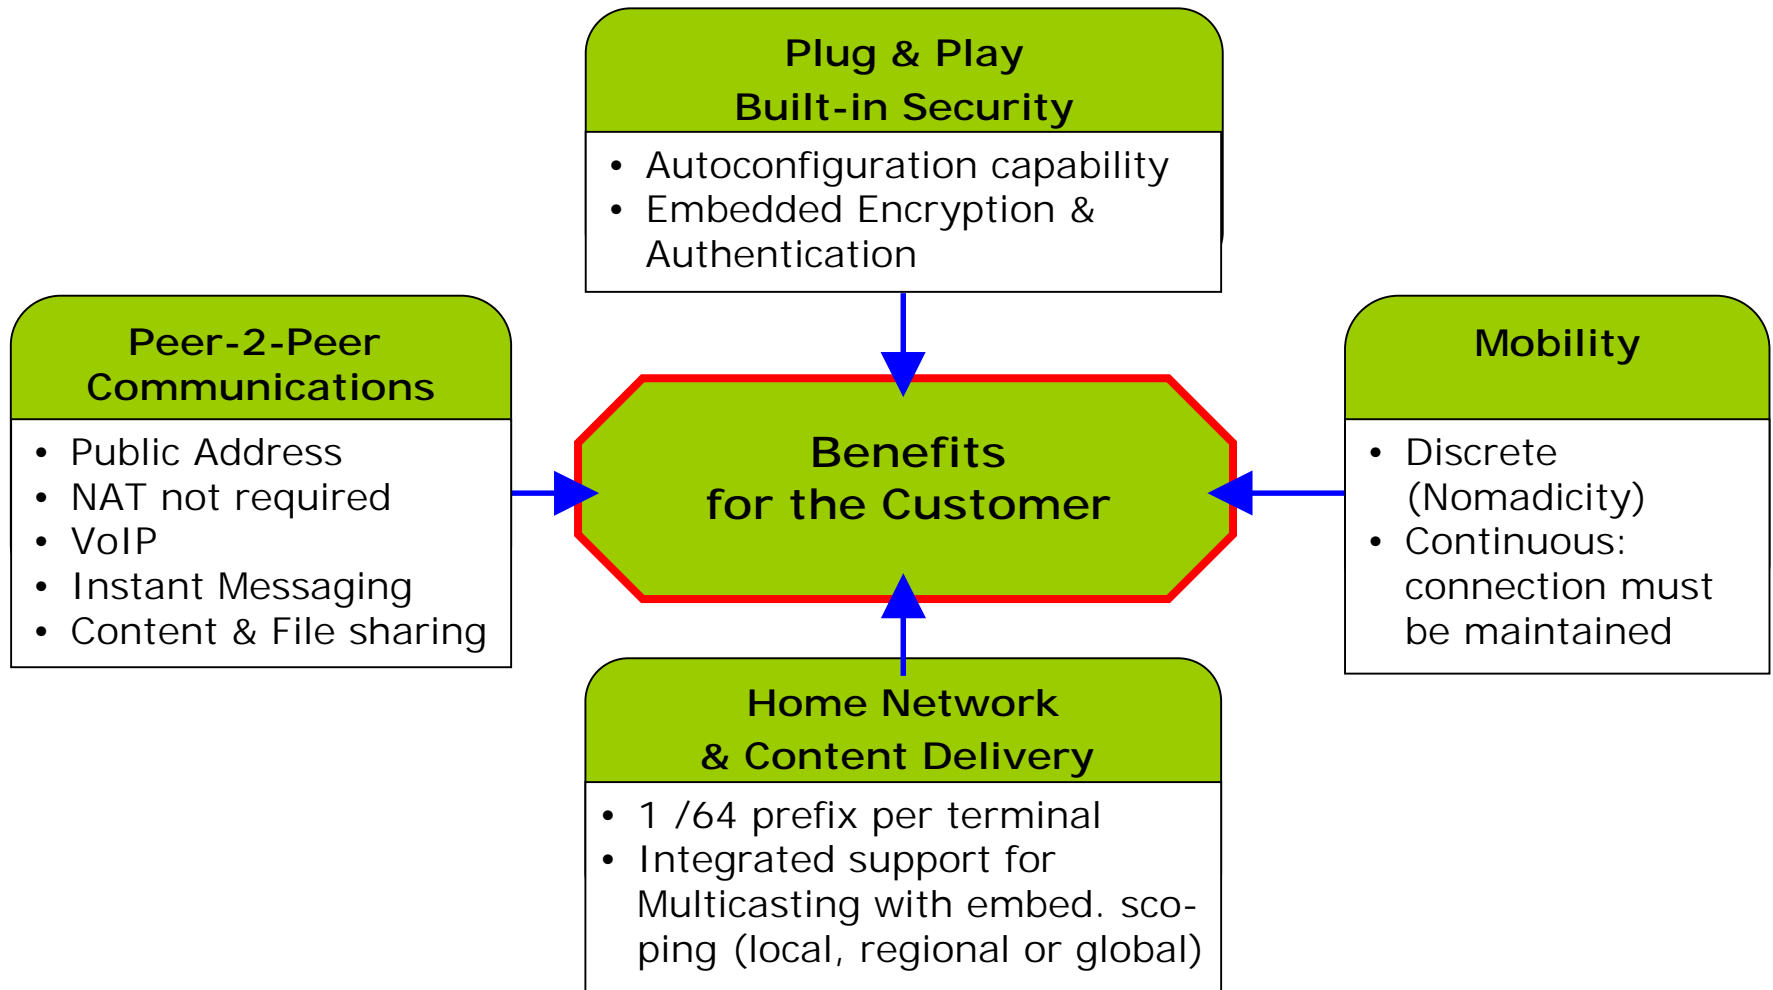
Plug & Play
Built-in Security

- Autoconfiguration capability
- Embedded Encryption & Authentication

Peer-2-Peer
Communications

- Public Address
- NAT not required
- VoIP
- Instant Messaging
- Content & File sharing

Benefits
for the Customer

Mobility

- Discrete (Nomadicity)
- Continuous: connection must be maintained

Home Network
& Content Delivery

- 1 /64 prefix per terminal
- Integrated support for Multicasting with embed. scoping (local, regional or global)